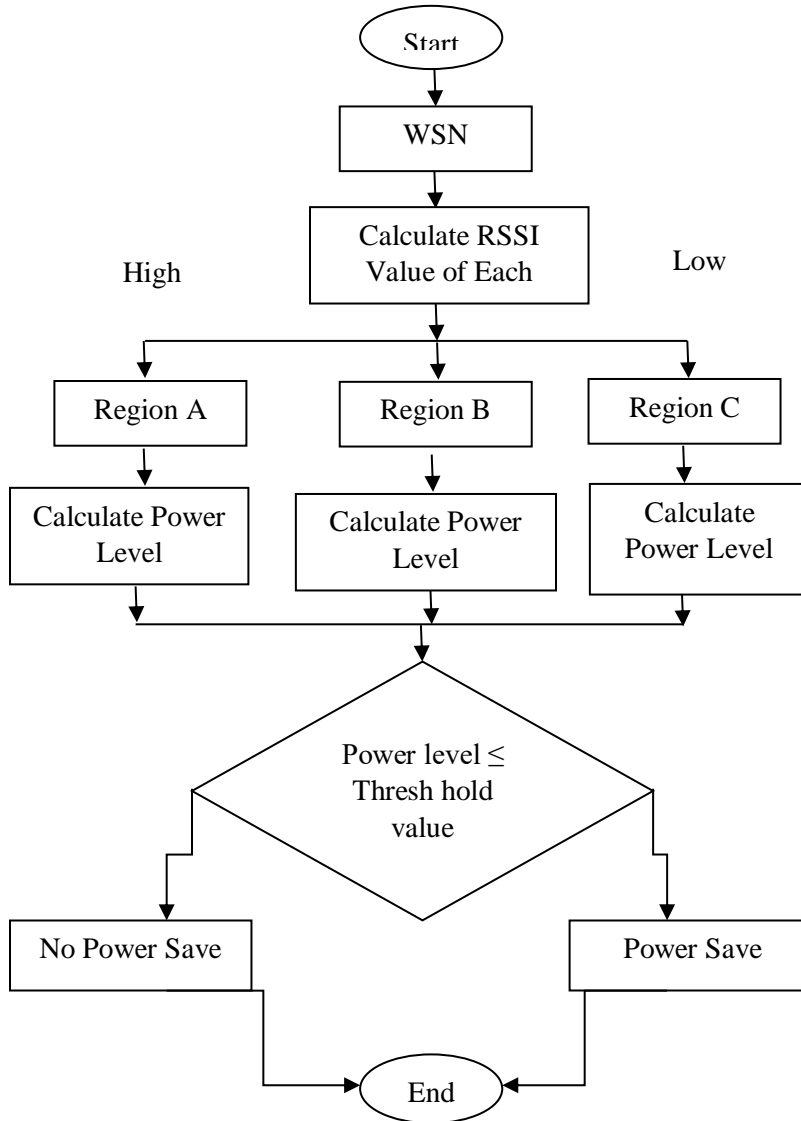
Start

WSN

Calculate RSSI Value of Each

High

Low

Region A

Region B

Region C

Calculate Power Level

Calculate Power Level

Calculate Power Level

Power level $\leq$ Thresh hold value

No Power Save

Power Save

End